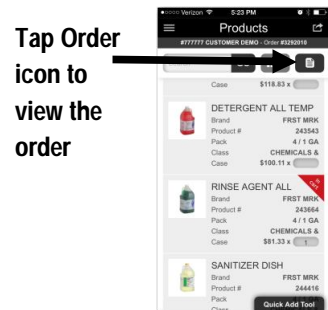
Tap Order icon to view the order

Verizon 5:23 PM

Products

#777777 CUSTOMER DEMO - Order #3292010

Case $118.83 x

DETERGENT ALL TEMP
Brand FRST MRK
Product # 243543
Pack 4 / 1 GA
Class CHEMICALS &
Case $100.11 x

RINSE AGENT ALL
Brand FRST MRK
Product # 243664
Pack 4 / 1 GA
Class CHEMICALS &
Case $81.33 x 1

SANITIZER DISH
Brand FRST MRK
Product # 244416
Pack

Quick Add Tool